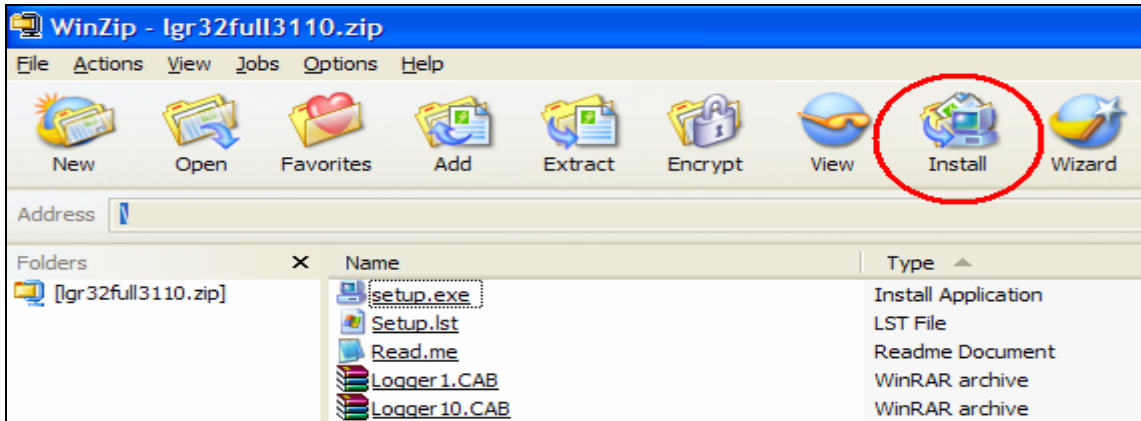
WinZip - lgr32full3110.zip

File Actions View Jobs Options Help

New Open Favorites Add Extract Encrypt View Install Wizard

Address \

Folders ×

[lgr32full3110.zip]

| Name | Type |
|---|---|
| setup.exe | Install Application |
| Setup.lst | LST File |
| Read.me | Readme Document |
| Logger1.CAB | WinRAR archive |
| Logger10.CAB | WinRAR archive |